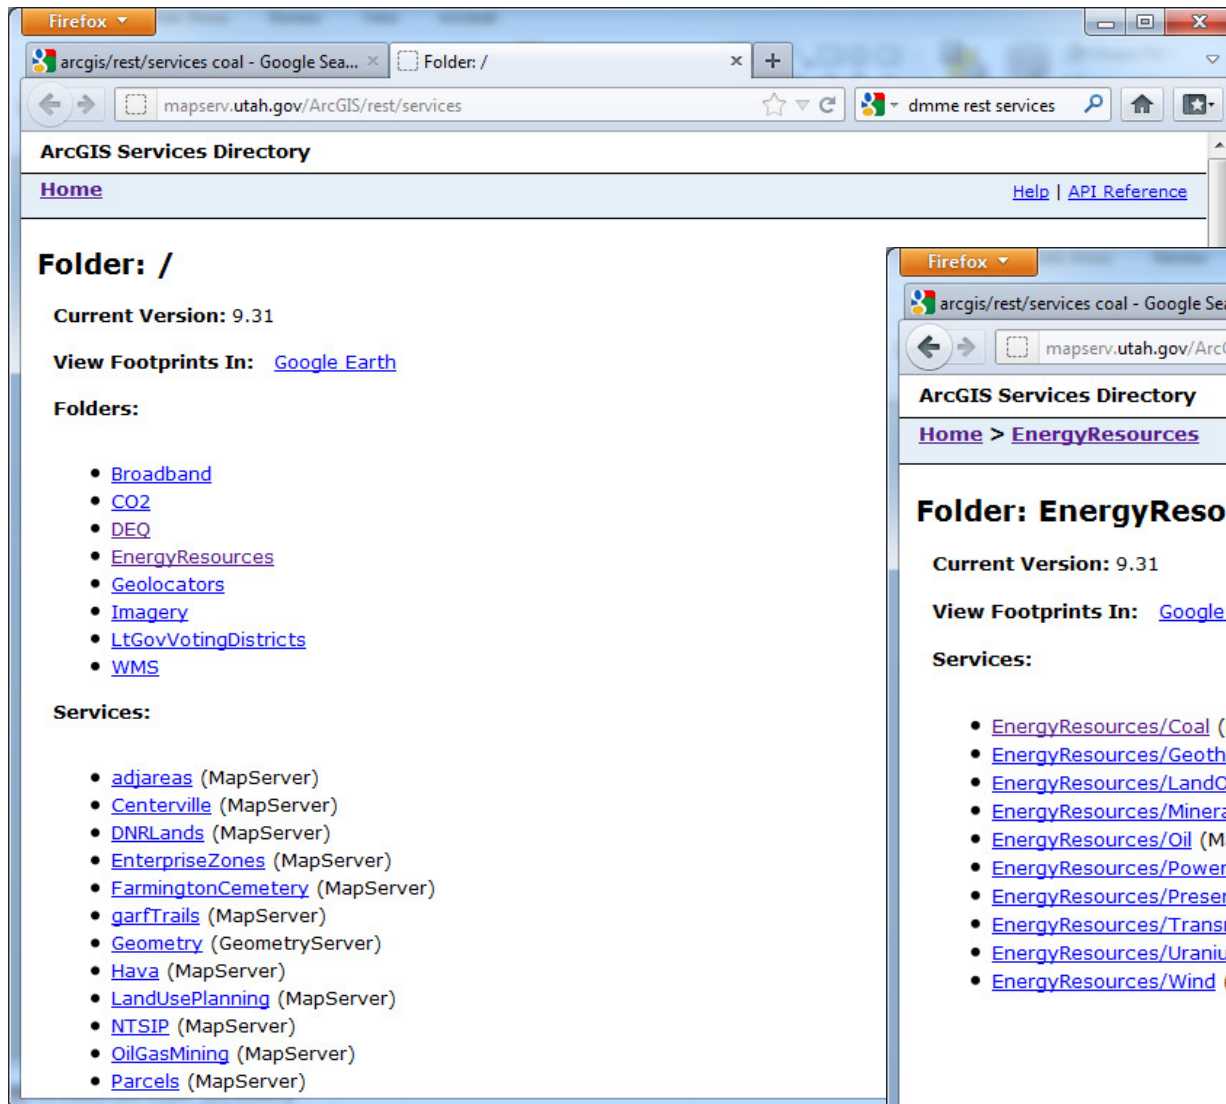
Firefox
arcgis/rest/services coal - Google Sea... ×
Folder: / ×
+
mapserv.utah.gov/ArcGIS/rest/services
dmme rest services

ArcGIS Services Directory
Home
Help | API Reference

Folder: /

Current Version: 9.31

View Footprints In: Google Earth

Folders:

- Broadband
- CO2
- DEQ
- EnergyResources
- Geolocators
- Imagery
- LtGovVotingDistricts
- WMS

Services:

- adjareas (MapServer)
- Centerville (MapServer)
- DNRLands (MapServer)
- EnterpriseZones (MapServer)
- FarmingtonCemetery (MapServer)
- garfTrails (MapServer)
- Geometry (GeometryServer)
- Hava (MapServer)
- LandUsePlanning (MapServer)
- NTSIP (MapServer)
- OilGasMining (MapServer)
- Parcels (MapServer)

Firefox
arcgis/rest/services coal - Google Sea
mapserv.utah.gov/Arc
ArcGIS Services Directory
Home > EnergyResources

Folder: EnergyReso

Current Version: 9.31

View Footprints In: Google

Services:

- EnergyResources/Coal (
- EnergyResources/Geoth
- EnergyResources/LandO
- EnergyResources/Minera
- EnergyResources/Oil (M
- EnergyResources/Power
- EnergyResources/Preser
- EnergyResources/Transr
- EnergyResources/Uraniu
- EnergyResources/Wind (